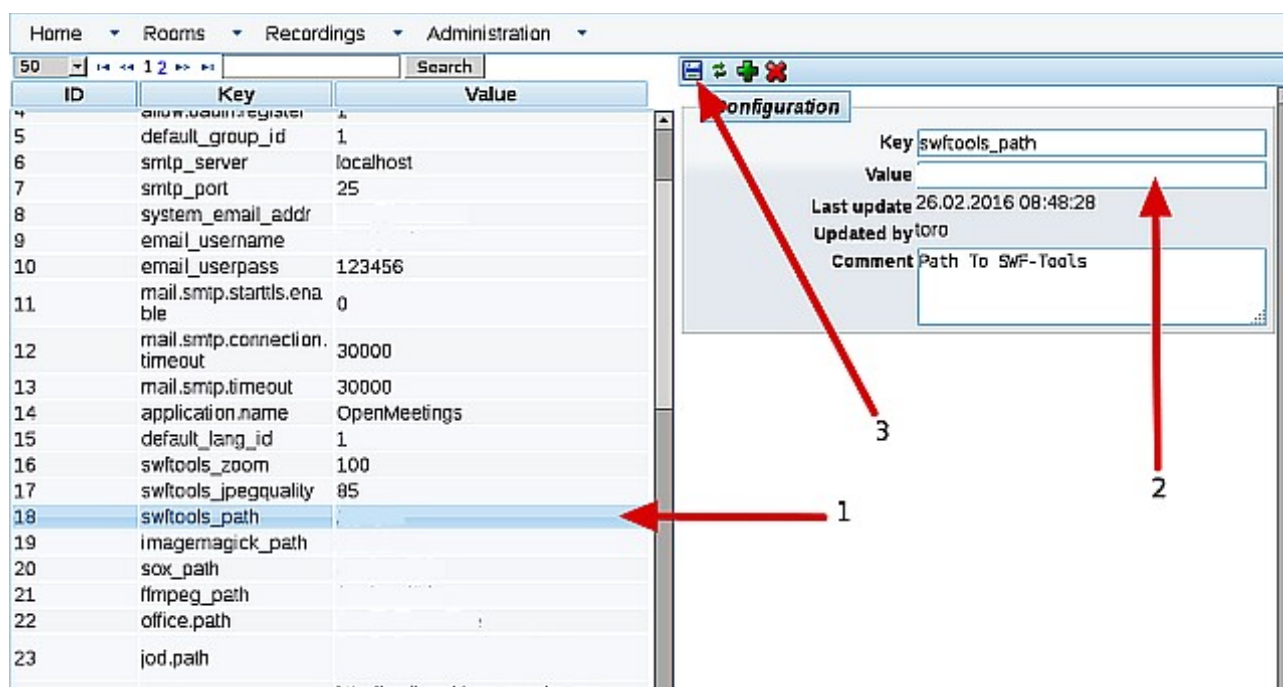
Home ▾ Rooms ▾ Recordings ▾ Administration ▾

50 ⏮ ◀◀ 1 2 ▶▶ ⏭ Search

| ID | Key | Value |
|---|---|---|
| 4 | allow.admin.register | 1 |
| 5 | default_group_id | 1 |
| 6 | smtp_server | localhost |
| 7 | smtp_port | 25 |
| 8 | system_email_addr | |
| 9 | email_username | |
| 10 | email_userpass | 123456 |
| 11 | mail.smtp.starttls.enable | 0 |
| 12 | mail.smtp.connection.timeout | 30000 |
| 13 | mail.smtp.timeout | 30000 |
| 14 | application.name | OpenMeetings |
| 15 | default_lang_id | 1 |
| 16 | swftools_zoom | 100 |
| 17 | swftools_jpegquality | 85 |
| 18 | swftools_path | |
| 19 | imagemagick_path | |
| 20 | sox_path | |
| 21 | ffmpeg_path | |
| 22 | office.path | |
| 23 | jod.path | |

Configuration

Key swftools_path
Value
Last update 26.02.2016 08:48:28
Updated by toro
Comment Path To SWF-Tools

3

2

1